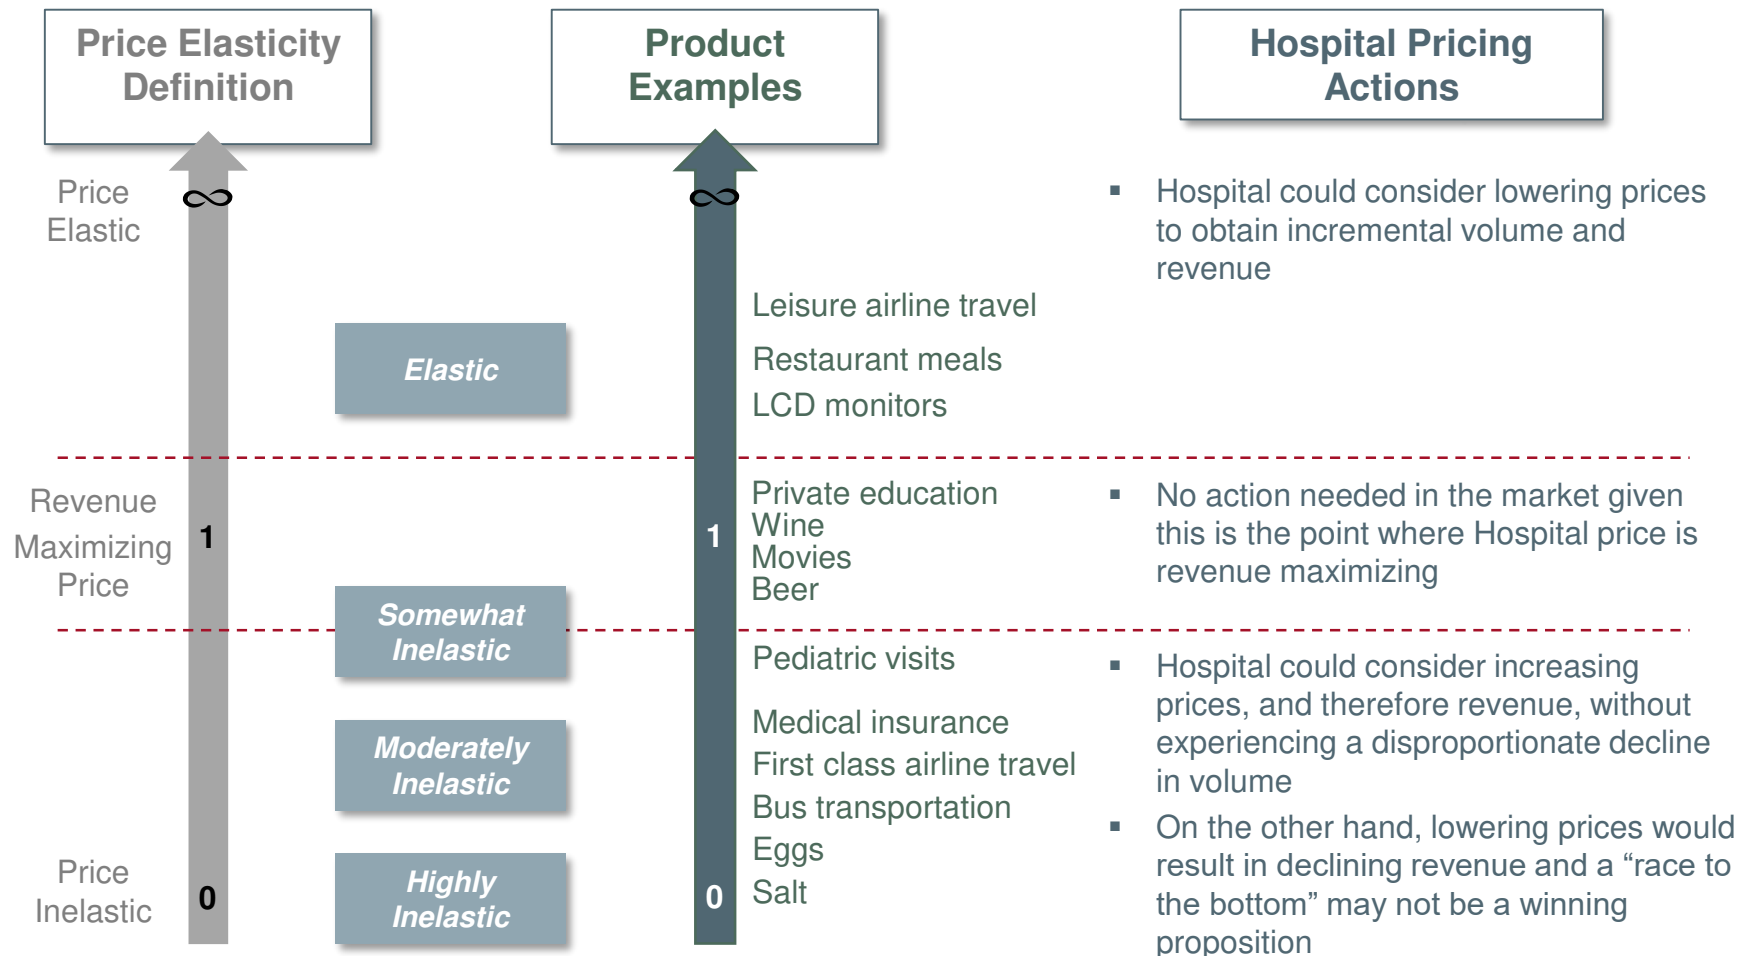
Price Elasticity Definition

Product Examples

Hospital Pricing Actions

Price Elastic

$\infty$

$\infty$

▪ Hospital could consider lowering prices to obtain incremental volume and revenue

Leisure airline travel

Elastic

Restaurant meals

LCD monitors

Revenue Maximizing Price

1

1

Private education
Wine
Movies
Beer

▪ No action needed in the market given this is the point where Hospital price is revenue maximizing

Somewhat Inelastic

Pediatric visits

▪ Hospital could consider increasing prices, and therefore revenue, without experiencing a disproportionate decline in volume

Moderately Inelastic

Medical insurance

First class airline travel

Bus transportation

▪ On the other hand, lowering prices would result in declining revenue and a “race to the bottom” may not be a winning proposition

Eggs

Price Inelastic

0

Highly Inelastic

0

Salt